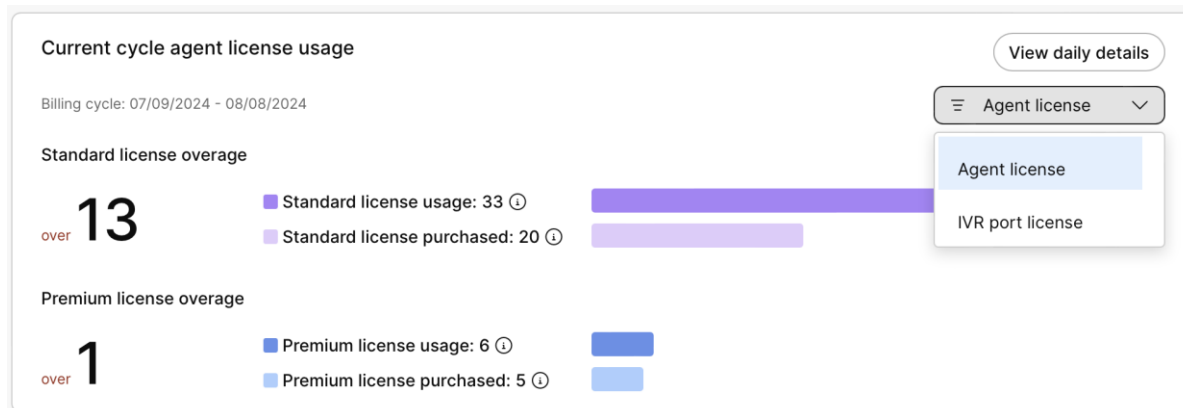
Current cycle agent license usage

View daily details

Billing cycle: 07/09/2024 - 08/08/2024

Agent license

Agent license

IVR port license

Standard license overage

over 13

Standard license usage: 33 ⓘ

Standard license purchased: 20 ⓘ

Premium license overage

over 1

Premium license usage: 6 ⓘ

Premium license purchased: 5 ⓘ